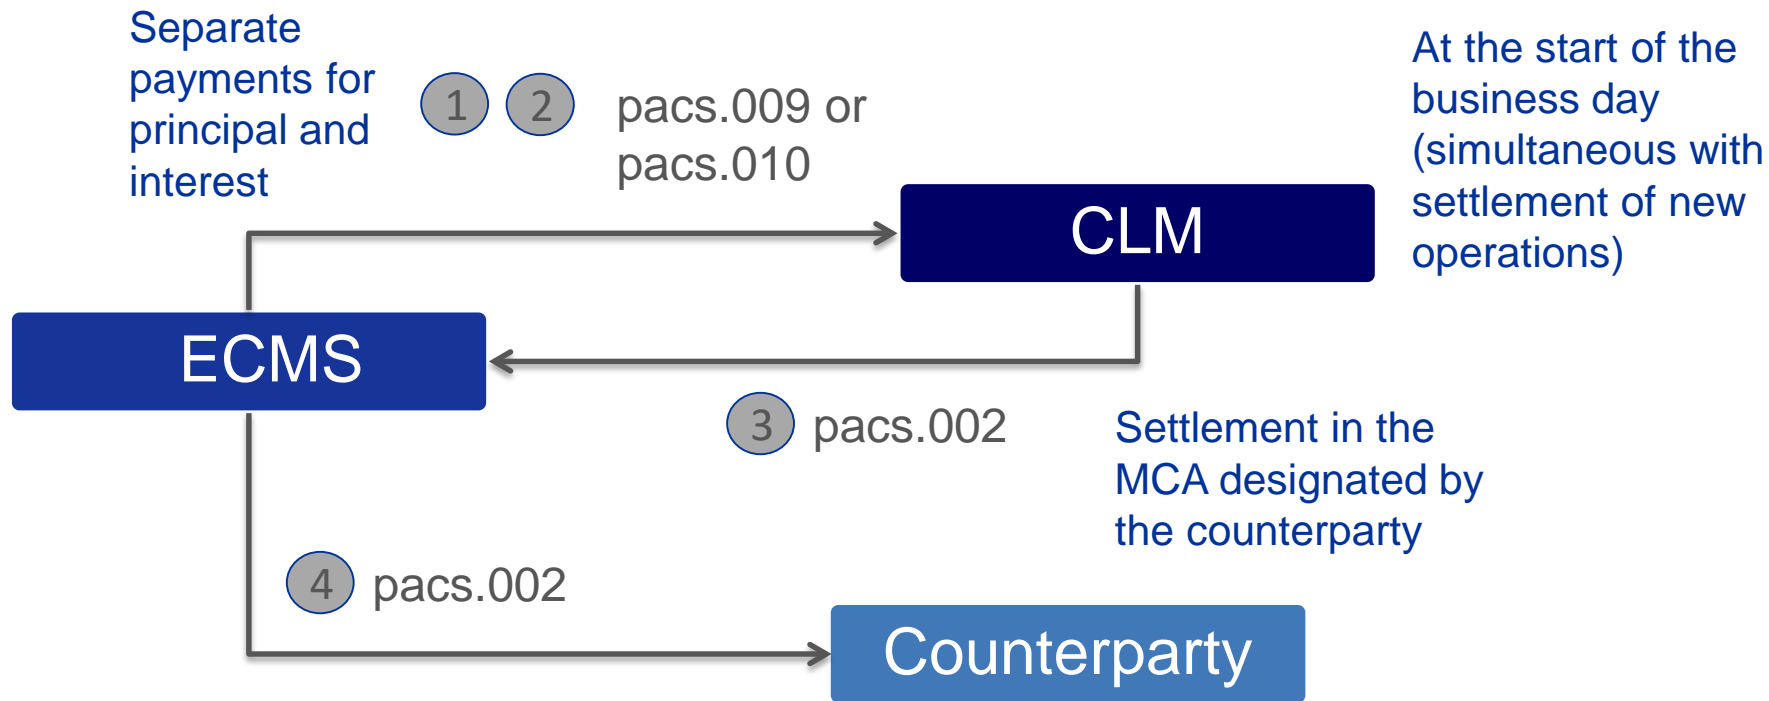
Separate payments for principal and interest

1 2 pacs.009 or pacs.010

At the start of the business day (simultaneous with settlement of new operations)

CLM

ECMS

3 pacs.002

Settlement in the MCA designated by the counterparty

4 pacs.002

Counterparty